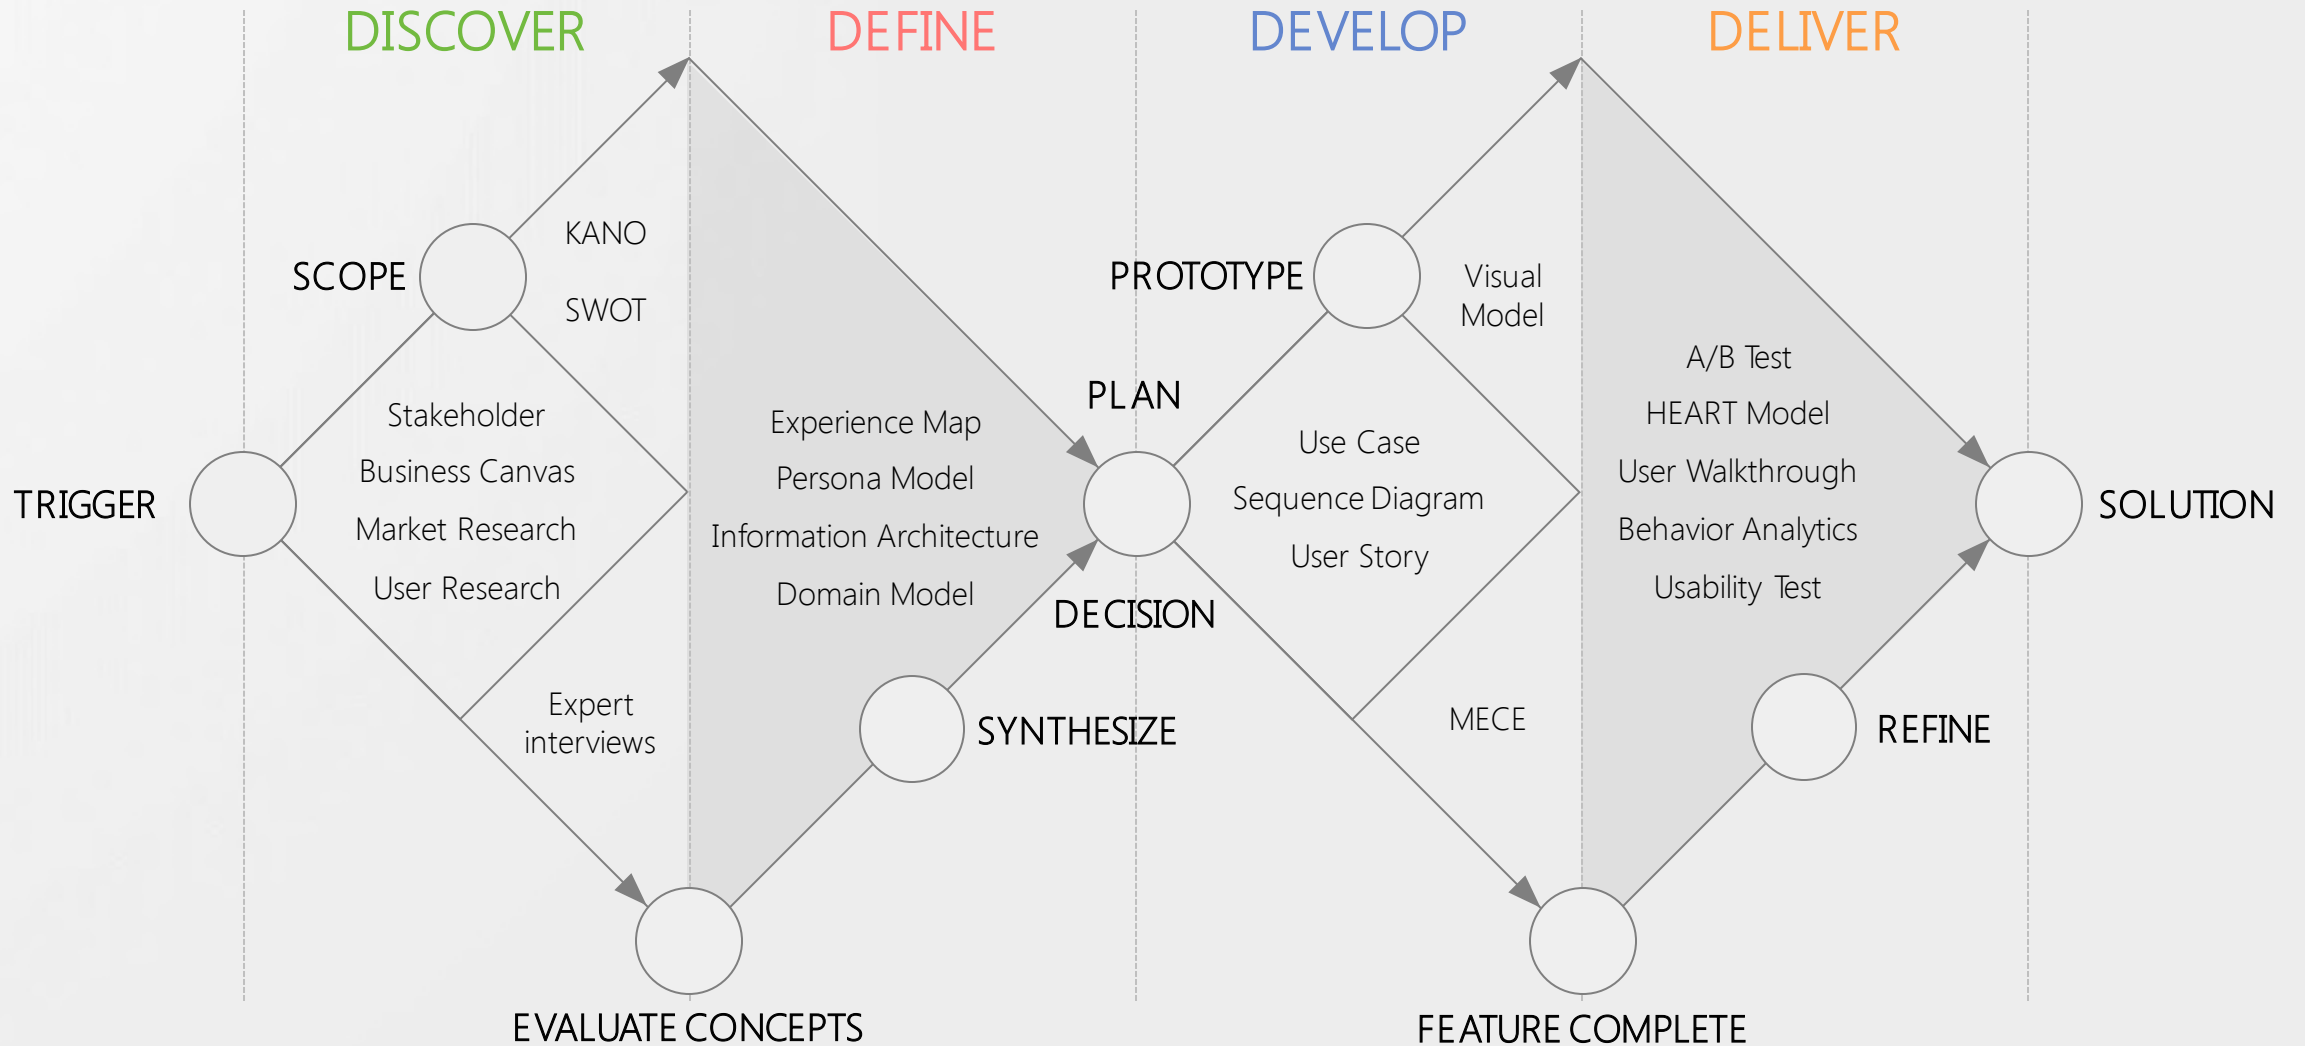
DISCOVER

DEFINE

DEVELOP

DELIVER

SCOPE

KANO

SWOT

PROTOTYPE

Visual Model

PLAN

A/B Test

HEART Model

User Walkthrough

Behavior Analytics

Usability Test

Stakeholder

Business Canvas

Market Research

User Research

Experience Map

Persona Model

Information Architecture

Domain Model

Use Case

Sequence Diagram

User Story

TRIGGER

SOLUTION

DECISION

Expert interviews

SYNTHESIZE

MECE

REFINE

EVALUATE CONCEPTS

FEATURE COMPLETE